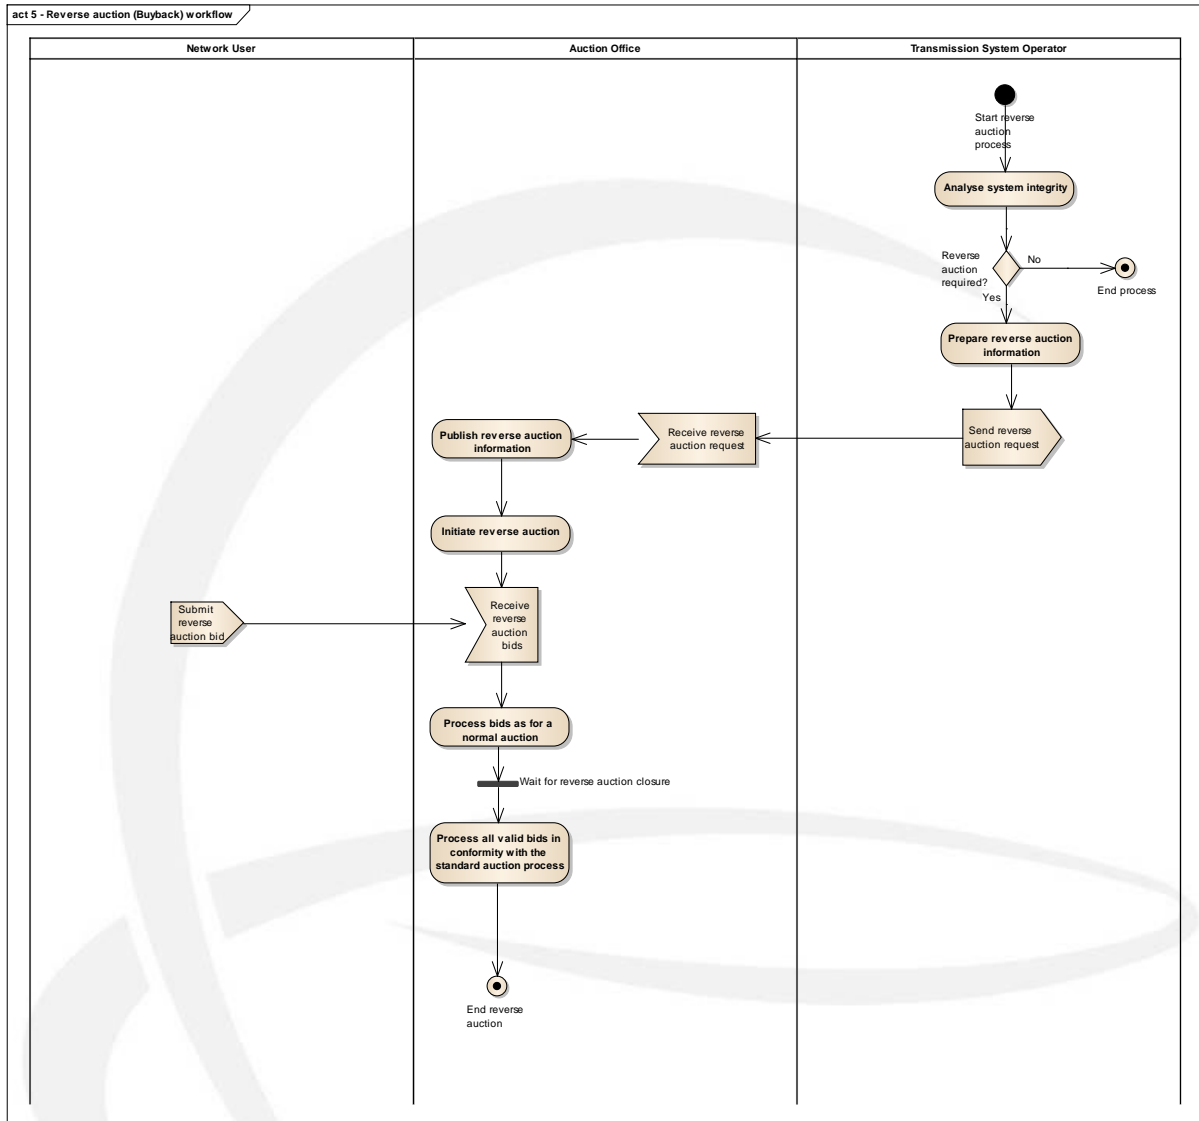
act 5 - Reverse auction (Buyback) workflow

Network User

Auction Office

Transmission System Operator

Start reverse auction process

Analyse system integrity

Reverse auction required?

No

End process

Yes

Prepare reverse auction information

Send reverse auction request

Receive reverse auction request

Publish reverse auction information

Initiate reverse auction

Submit reverse auction bid

Receive reverse auction bids

Process bids as for a normal auction

Wait for reverse auction closure

Process all valid bids in conformity with the standard auction process

End reverse auction